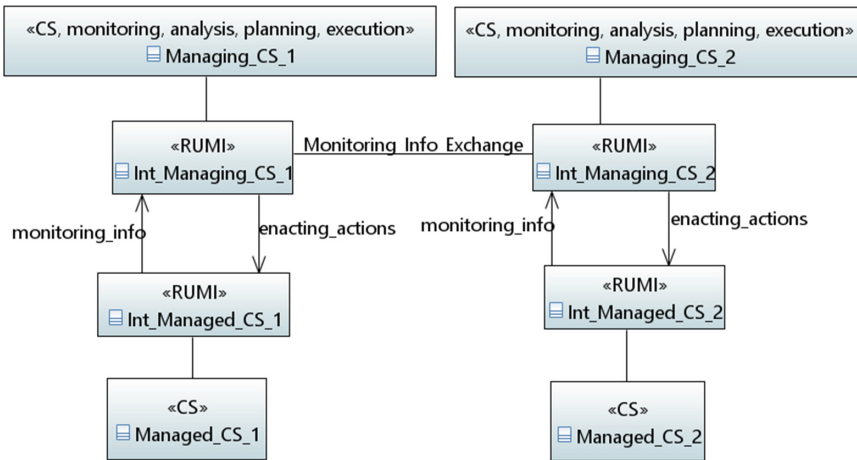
«CS, monitoring, analysis, planning, execution»
Managing_CS_1

«CS, monitoring, analysis, planning, execution»
Managing_CS_2

«RUMI»
Int_Managing_CS_1

Monitoring_Info_Exchange

«RUMI»
Int_Managing_CS_2

monitoring_info

enacting_actions

monitoring_info

enacting_actions

«RUMI»
Int_Managed_CS_1

«RUMI»
Int_Managed_CS_2

«CS»
Managed_CS_1

«CS»
Managed_CS_2